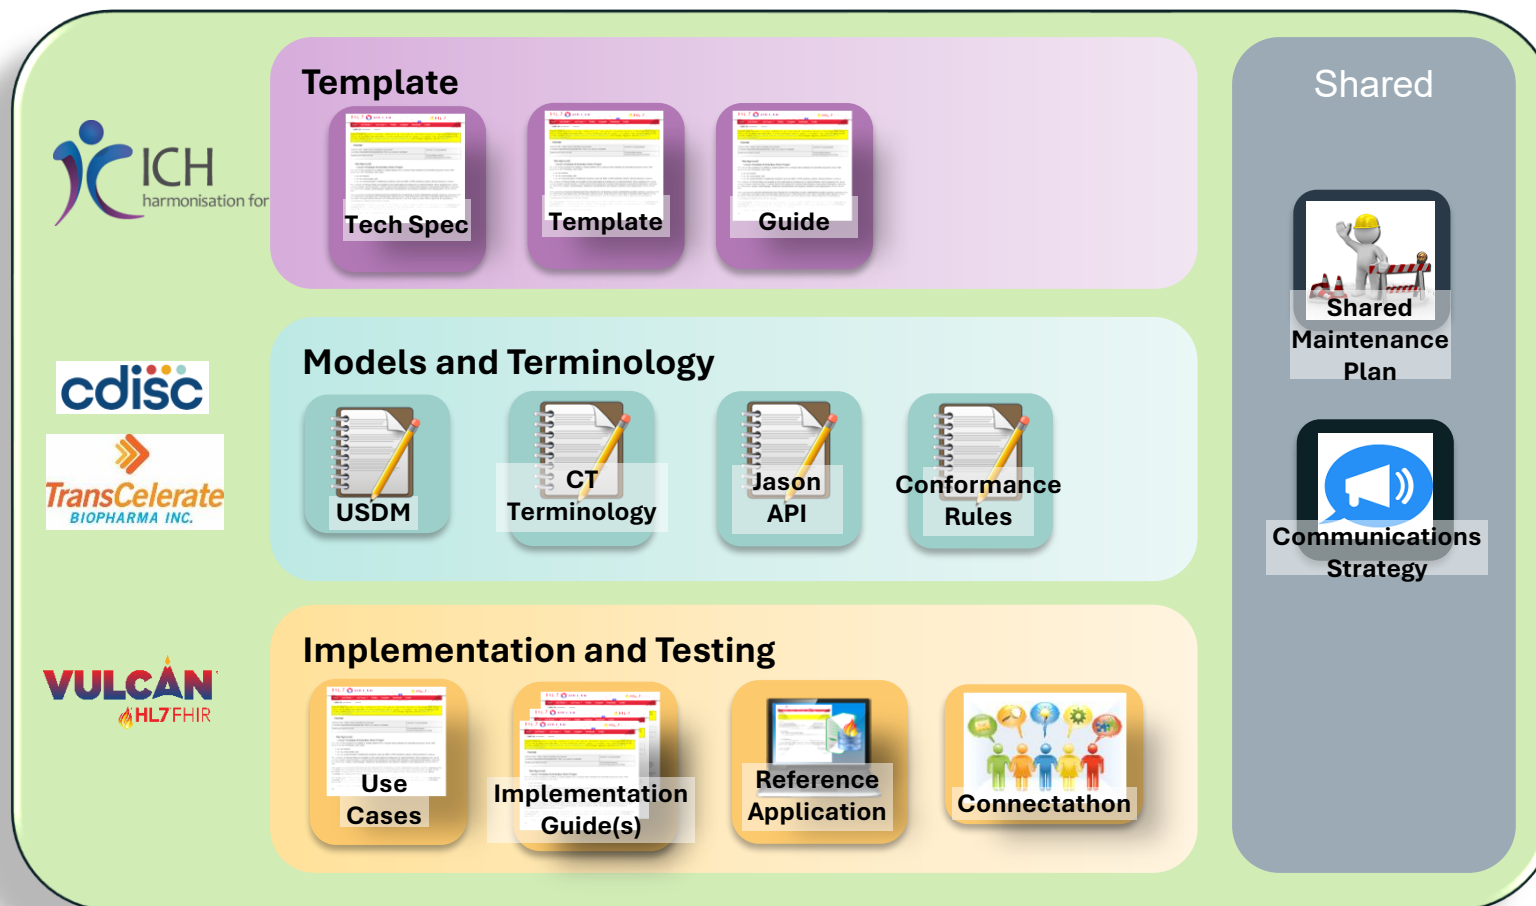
ICH
harmonisation for

cdisc

TransCelerate
BIOPHARMA INC.

VULCAN
HL7 FHIR

Template

Tech Spec

Template

Guide

Models and Terminology

USDM

CT Terminology

Jason API

Conformance Rules

Implementation and Testing

Use Cases

Implementation Guide(s)

Reference Application

Connectathon

Shared

Shared Maintenance Plan

Communications Strategy